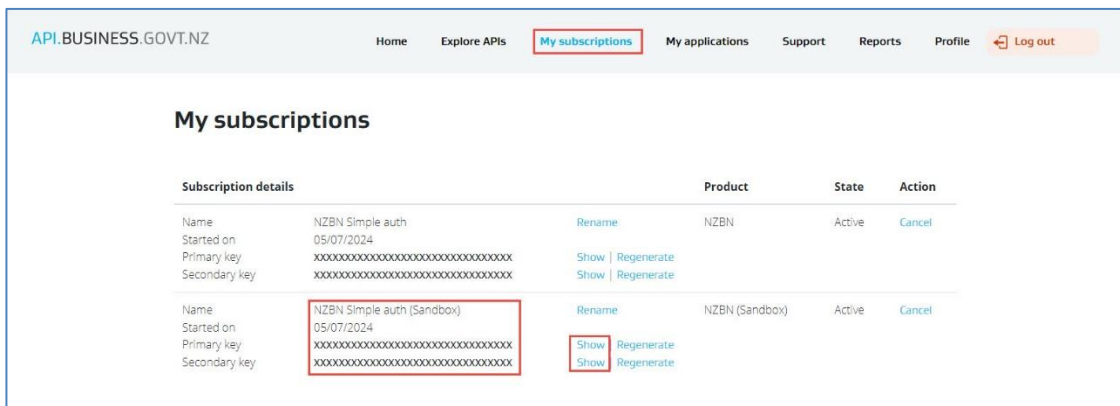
API.BUSINESS.GOVT.NZ

Home Explore APIs My subscriptions My applications Support Reports Profile Log out

My subscriptions

| Subscription details | | | Product | State | Action |
|---|---|---|---|---|---|
| Name<br>Started on<br>Primary key<br>Secondary key | NZBN Simple auth<br>05/07/2024<br>xxxxxxxxxxxxxxxxxxxxxxxxxxxxxxxx<br>xxxxxxxxxxxxxxxxxxxxxxxxxxxxxxxx | Rename<br><br>Show \| Regenerate<br>Show \| Regenerate | NZBN | Active | Cancel |
| Name<br>Started on<br>Primary key<br>Secondary key | NZBN Simple auth (Sandbox)<br>05/07/2024<br>xxxxxxxxxxxxxxxxxxxxxxxxxxxxxxxx<br>xxxxxxxxxxxxxxxxxxxxxxxxxxxxxxxx | Rename<br><br>Show \| Regenerate<br>Show \| Regenerate | NZBN (Sandbox) | Active | Cancel |